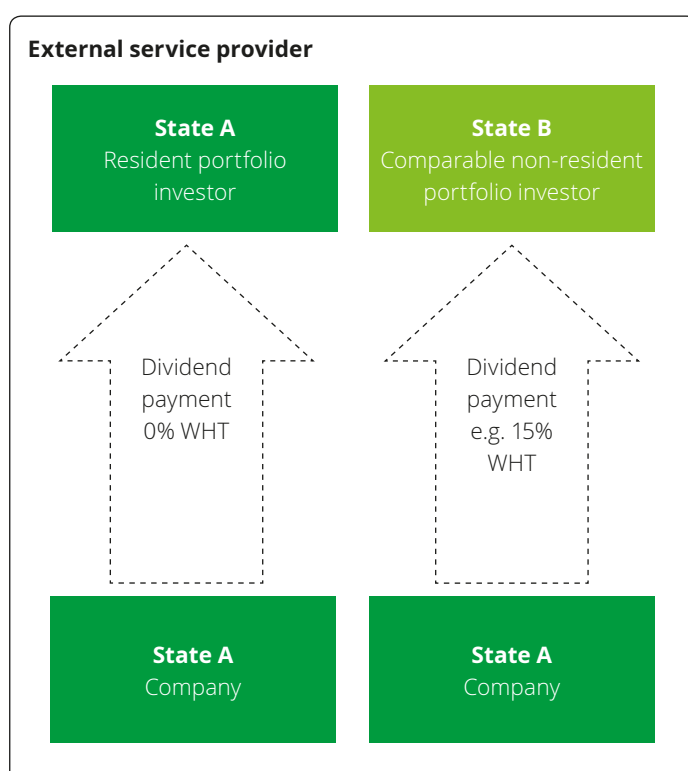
External service provider

State A
Resident portfolio investor

State B
Comparable non-resident portfolio investor

Dividend payment 0% WHT

Dividend payment e.g. 15% WHT

State A
Company

State A
Company